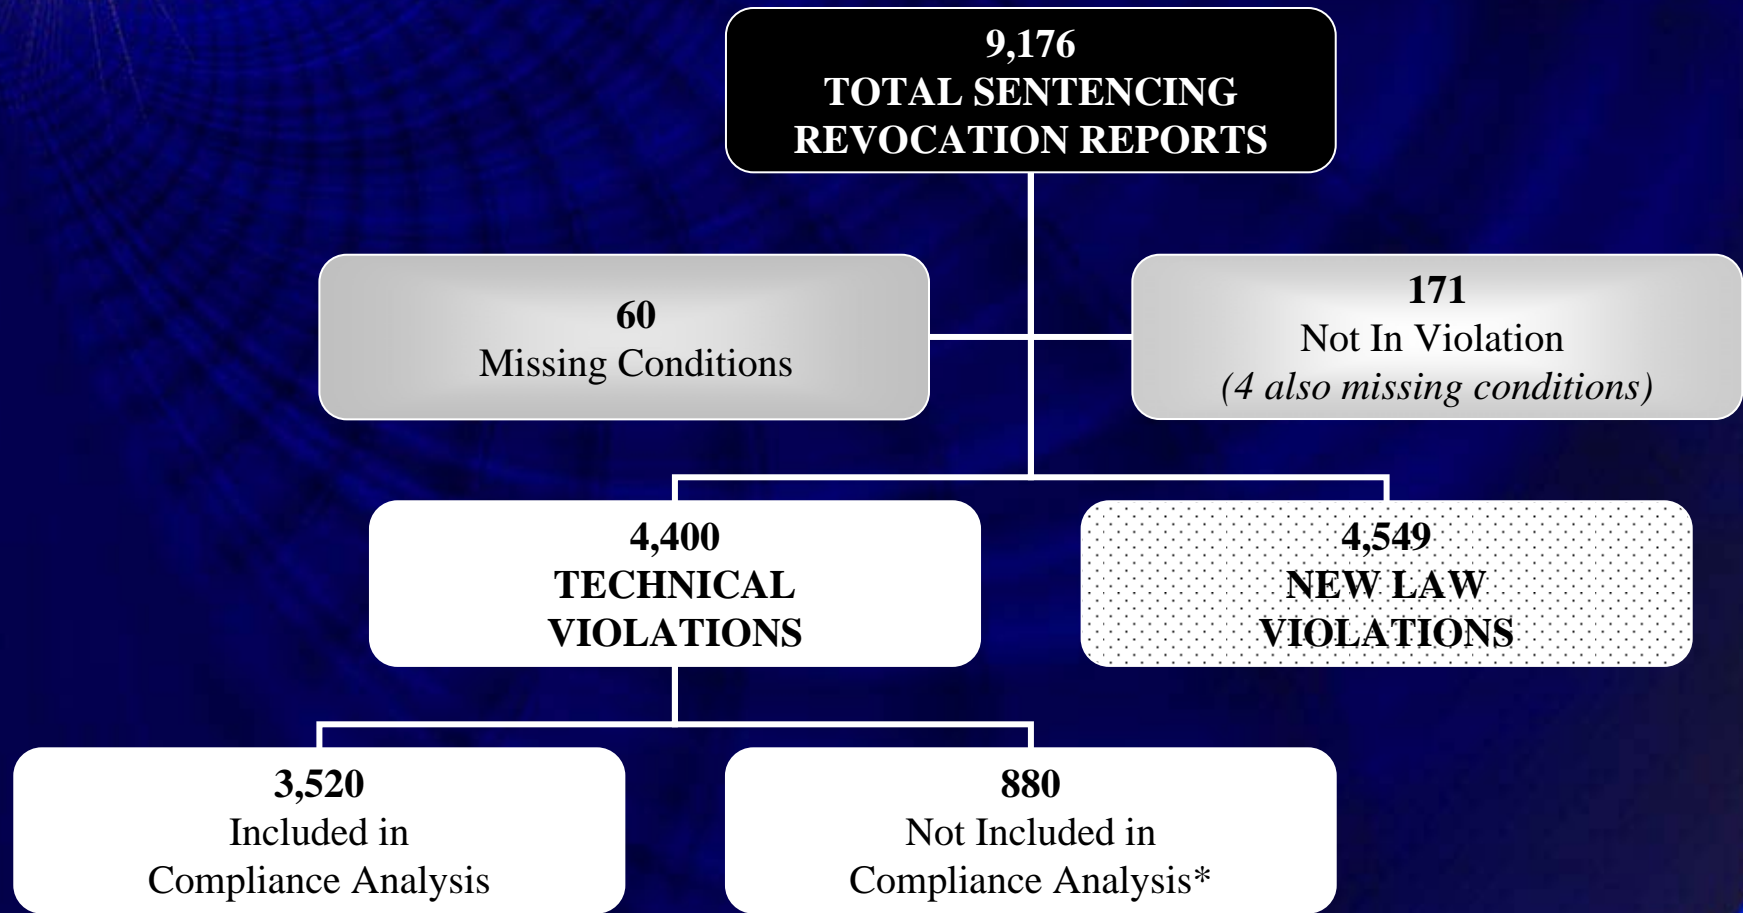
9,176
TOTAL SENTENCING
REVOCATION REPORTS

60
Missing Conditions

171
Not In Violation
(4 also missing conditions)

4,400
TECHNICAL
VIOLATIONS

4,549
NEW LAW
VIOLATIONS

3,520
Included in
Compliance Analysis

880
Not Included in
Compliance Analysis*